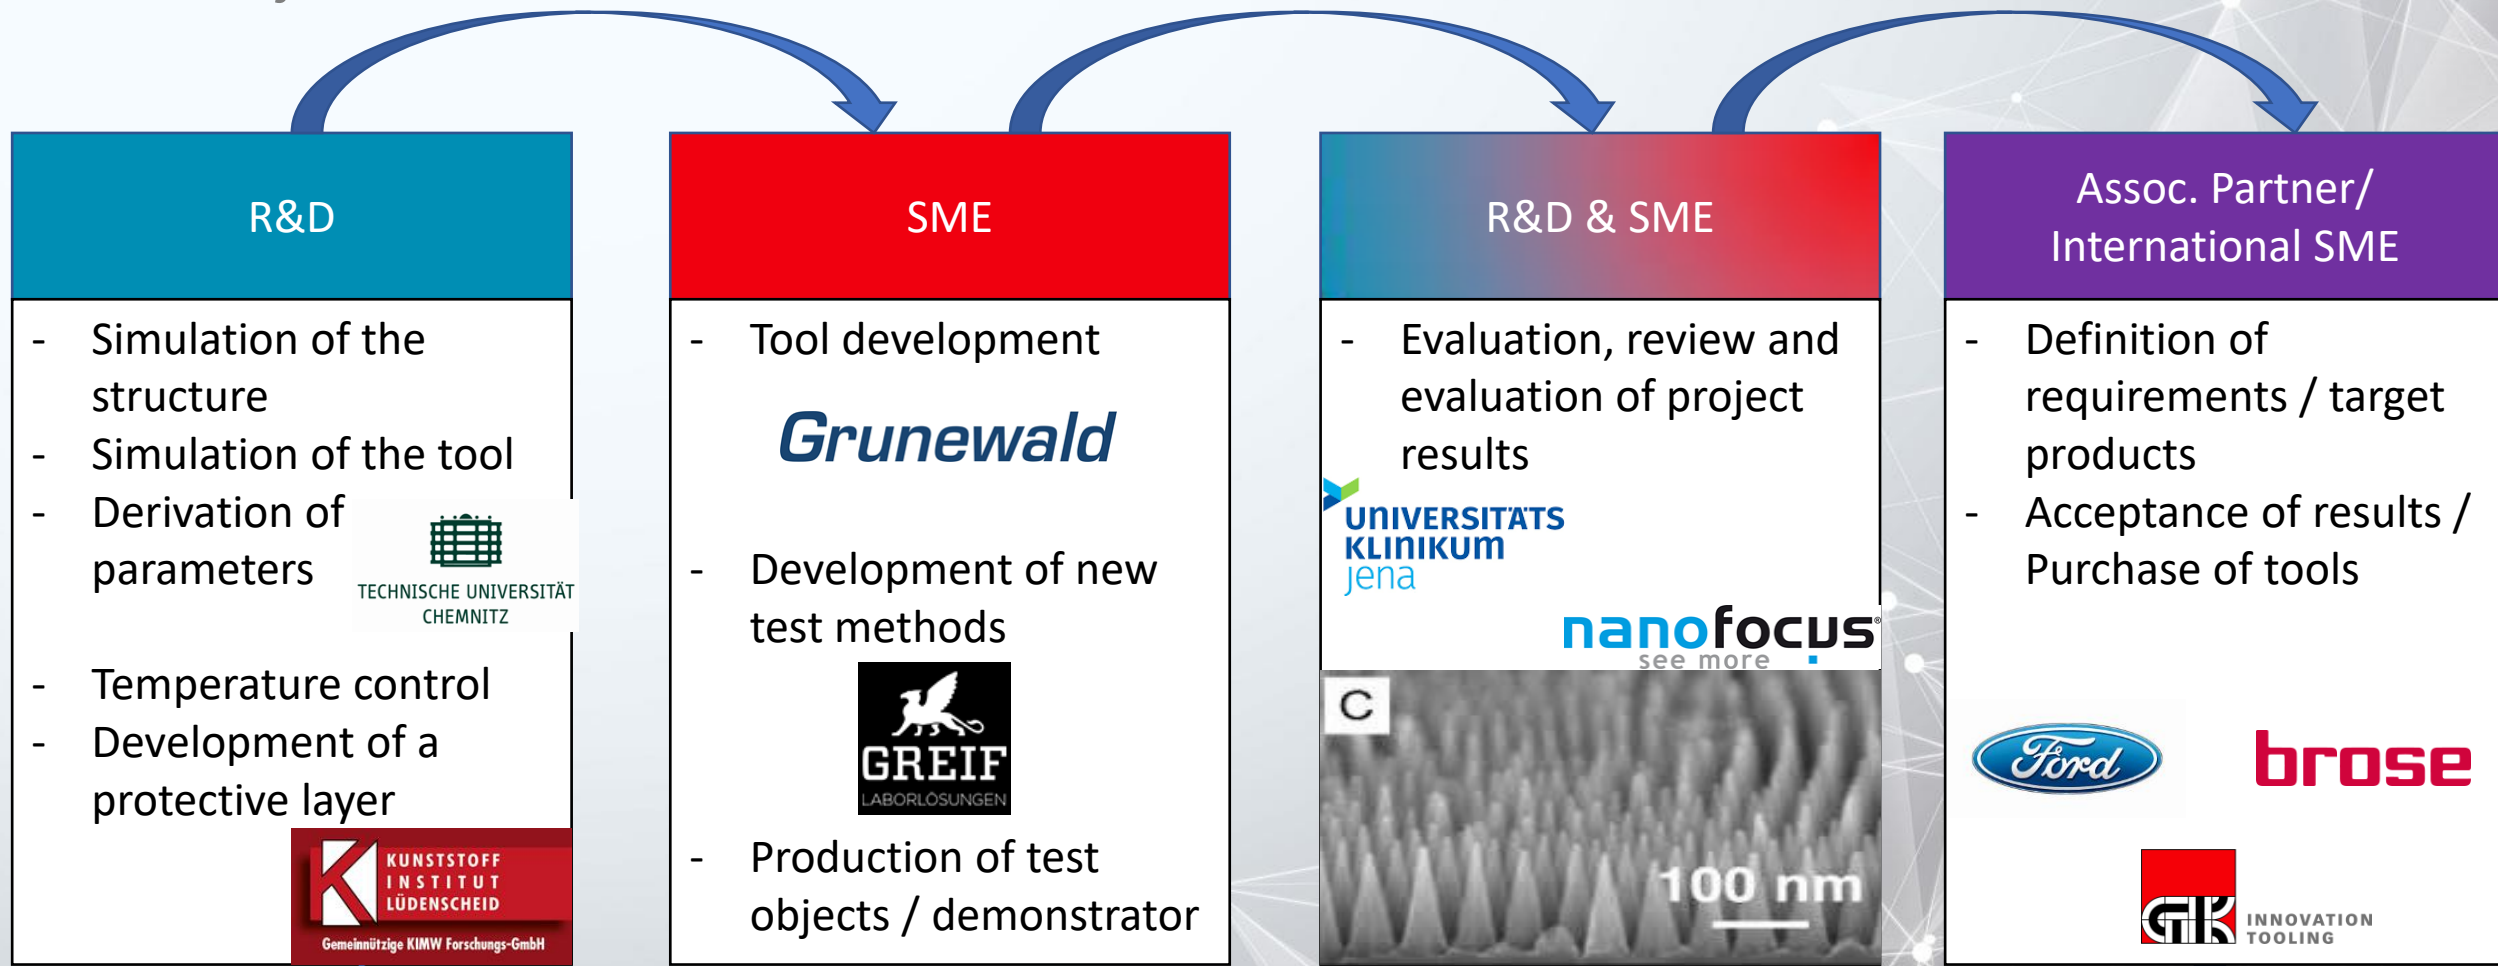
R&D

- Simulation of the structure
- Simulation of the tool
- Derivation of parameters

TECHNISCHE UNIVERSITÄT CHEMNITZ

- Temperature control
- Development of a protective layer

KUNSTSTOFF INSTITUT LÜDENSCHEID
Gemeinnützige KIMW Forschungs-GmbH

SME

- Tool development

Grunewald

- Development of new test methods

GREIF LABORLÖSUNGEN

- Production of test objects / demonstrator

R&D & SME

- Evaluation, review and evaluation of project results

UNIVERSITÄTS KLINIKUM jena

nanofocus® see more

C

100 nm

Assoc. Partner/ International SME

- Definition of requirements / target products
- Acceptance of results / Purchase of tools

Ford

brose

GK INNOVATION TOOLING